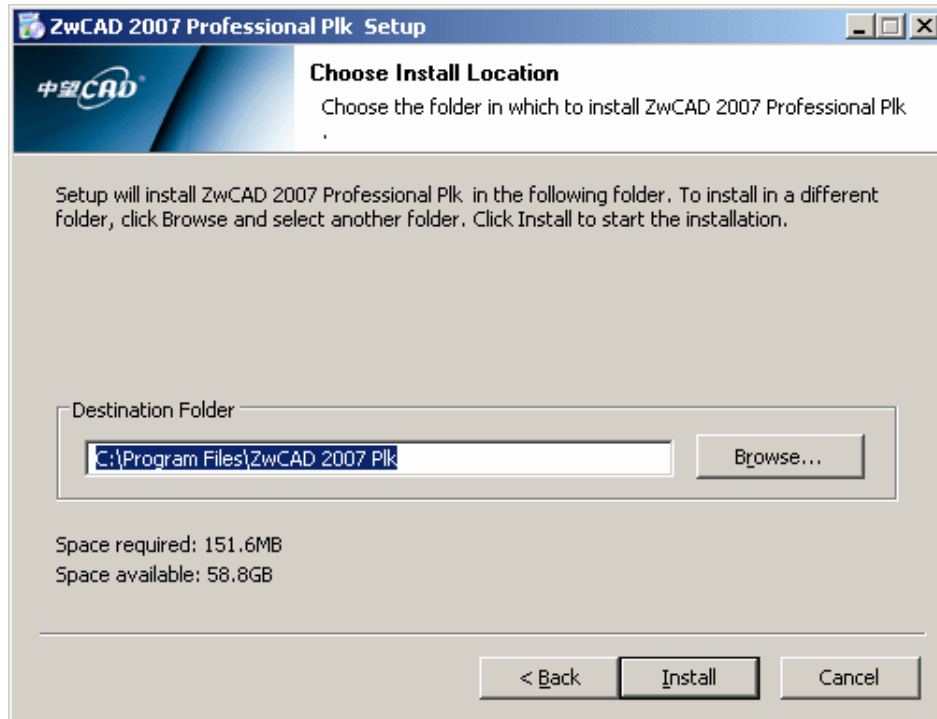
ZwCAD 2007 Professional Plk Setup

中望CAD

Choose Install Location

Choose the folder in which to install ZwCAD 2007 Professional Plk .

Setup will install ZwCAD 2007 Professional Plk in the following folder. To install in a different folder, click Browse and select another folder. Click Install to start the installation.

Destination Folder

C:\Program Files\ZwCAD 2007 Plk

Browse...

Space required: 151.6MB
Space available: 58.8GB

< Back

Install

Cancel